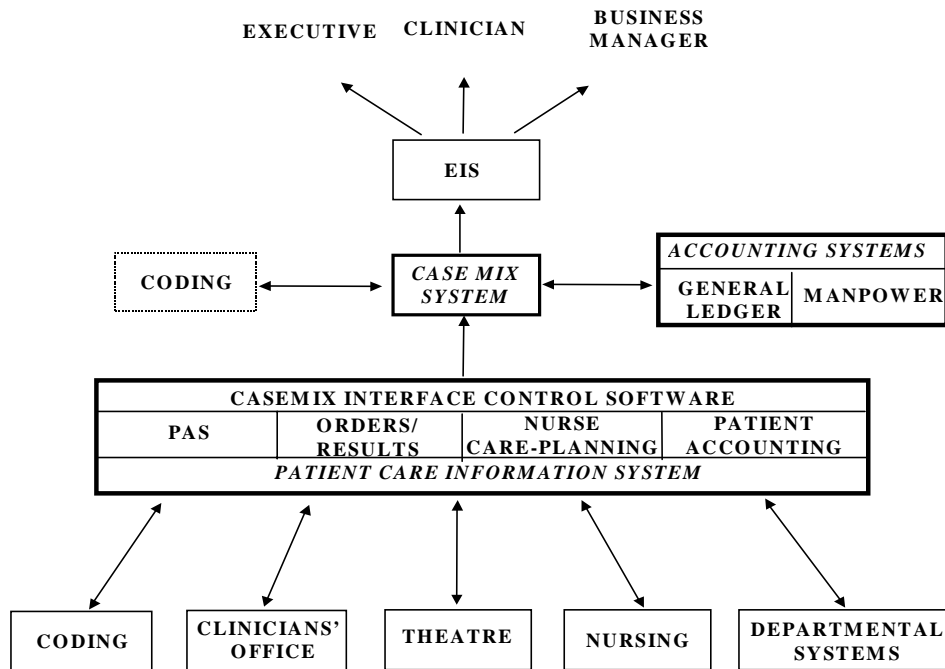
EXECUTIVE

CLINICIAN

BUSINESS MANAGER

EIS

CODING

*CASE MIX SYSTEM*

*ACCOUNTING SYSTEMS*

GENERAL LEDGER

MANPOWER

CASEMIX INTERFACE CONTROL SOFTWARE

| PAS | ORDERS/ RESULTS | NURSE CARE-PLANNING | PATIENT ACCOUNTING |
|---|---|---|---|

*PATIENT CARE INFORMATION SYSTEM*

CODING

CLINICIANS' OFFICE

THEATRE

NURSING

DEPARTMENTAL SYSTEMS